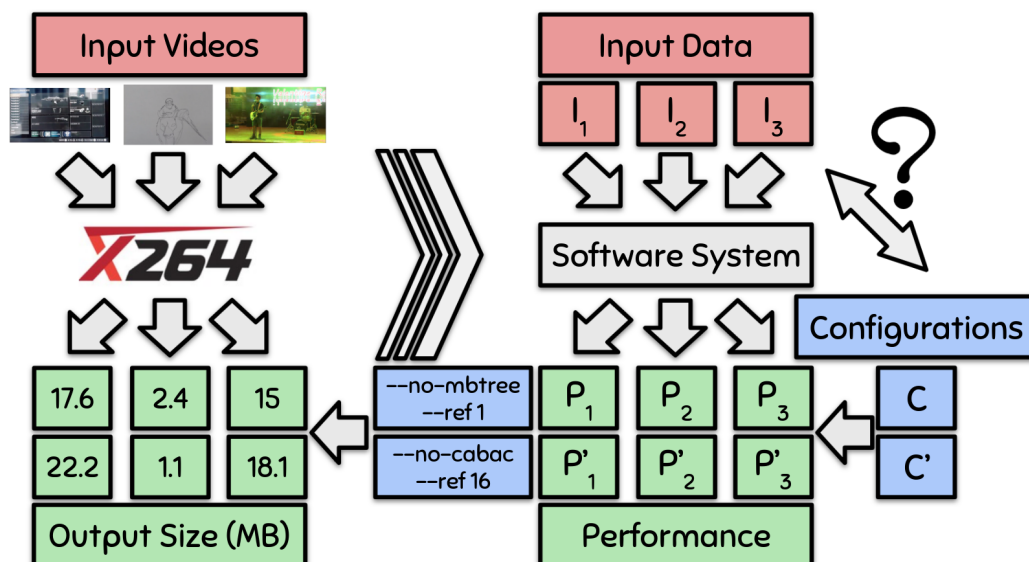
Input Videos

X264

| 17.6 | 2.4 | 15 |
|---|---|---|
| 22.2 | 1.1 | 18.1 |

Output Size (MB)

--no-mbtree
--ref 1

--no-cabac
--ref 16

Input Data

$I_1$ $I_2$ $I_3$

?

Software System

Configurations

| $P_1$ | $P_2$ | $P_3$ |
|---|---|---|
| $P'_1$ | $P'_2$ | $P'_3$ |

C

C'

Performance